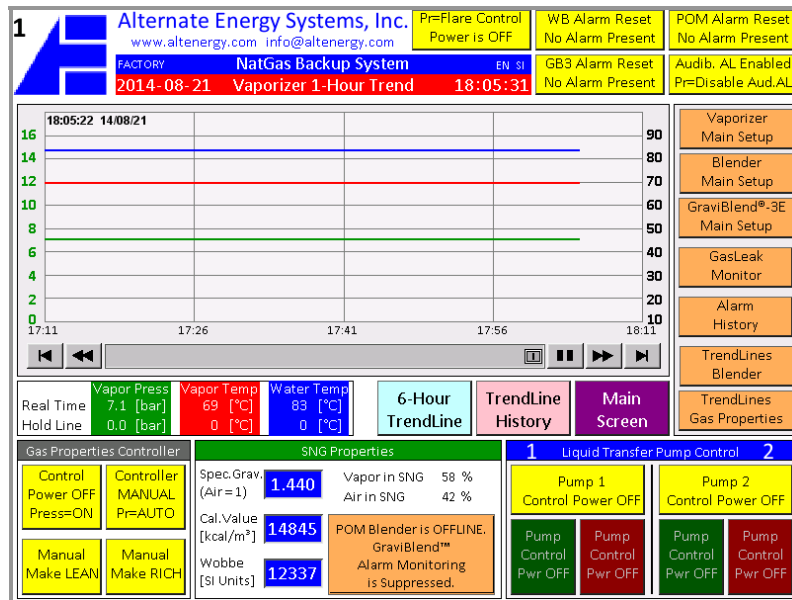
1

Alternate Energy Systems, Inc.
www.altenergy.com info@altenergy.com
FACTORY NatGas Backup System EN SI
2014-08-21 Vaporizer 1-Hour Trend 18:05:31

Pr=Flare Control Power is OFF
WB Alarm Reset No Alarm Present
POM Alarm Reset No Alarm Present
GB3 Alarm Reset No Alarm Present
Audib. AL Enabled Pr=Disable Aud.AL

18:05:22 14/08/21
16
14
12
10
8
6
4
2
0
90
80
70
60
50
40
30
20
10
17:11 17:26 17:41 17:56 18:11

Vaporizer Main Setup
Blender Main Setup
GraviBlend®-3E Main Setup
GasLeak Monitor
Alarm History
TrendLines Blender
TrendLines Gas Properties

| | Vapor Press | Vapor Temp | Water Temp |
|---|---|---|---|
| Real Time | 7.1 [bar] | 69 [°C] | 83 [°C] |
| Hold Line | 0.0 [bar] | 0 [°C] | 0 [°C] |

6-Hour TrendLine
TrendLine History
Main Screen

Gas Properties Controller
Control Power OFF Press=ON
Controller MANUAL Pr=AUTO
Manual Make LEAN
Manual Make RICH

SNG Properties
Spec.Grav. (Air=1) 1.440
Vapor in SNG 58 %
Air in SNG 42 %
Cal.Value [kcal/m³] 14845
Wobbe [SI Units] 12337
POM Blender is OFFLINE. GraviBlend™ Alarm Monitoring is Suppressed.

1 Liquid Transfer Pump Control 2
Pump 1 Control Power OFF
Pump 2 Control Power OFF
Pump Control Pwr OFF
Pump Control Pwr OFF
Pump Control Pwr OFF
Pump Control Pwr OFF